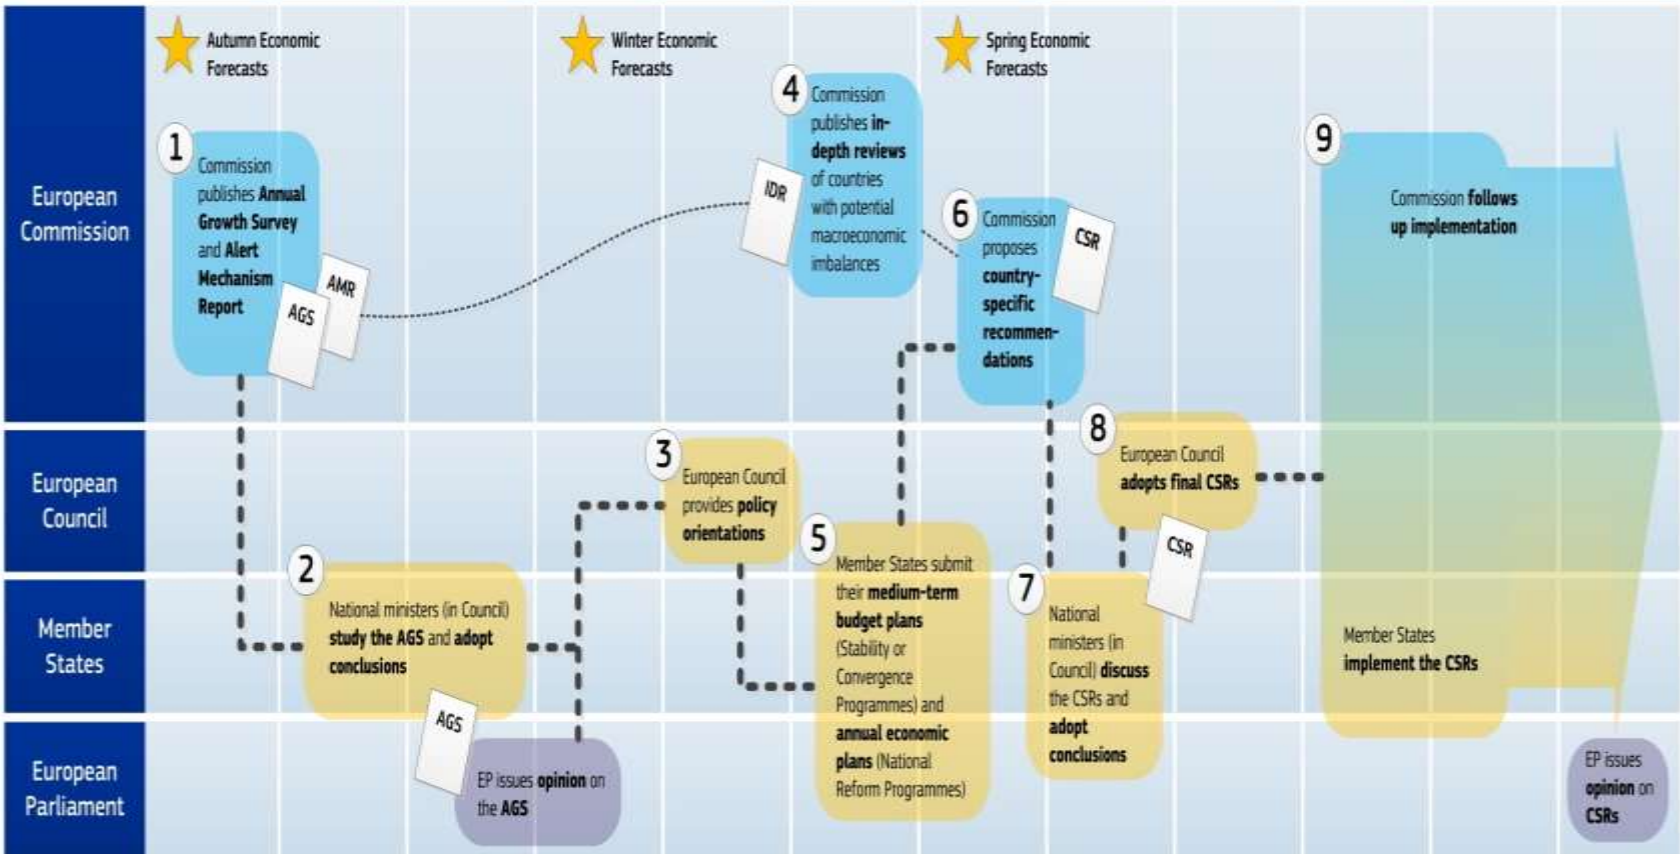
European Commission

European Council

Member States

European Parliament

Autumn Economic Forecasts

Winter Economic Forecasts

Spring Economic Forecasts

1 Commission publishes Annual Growth Survey and Alert Mechanism Report

AMR

AGS

4 Commission publishes in-depth reviews of countries with potential macroeconomic imbalances

IDR

6 Commission proposes country-specific recommendations

CSR

9 Commission follows up implementation

3 European Council provides policy orientations

8 European Council adopts final CSRs

CSR

2 National ministers (in Council) study the AGS and adopt conclusions

AGS

5 Member States submit their medium-term budget plans (Stability or Convergence Programmes) and annual economic plans (National Reform Programmes)

7 National ministers (in Council) discuss the CSRs and adopt conclusions

Member States implement the CSRs

EP issues opinion on the AGS

EP issues opinion on CSRs